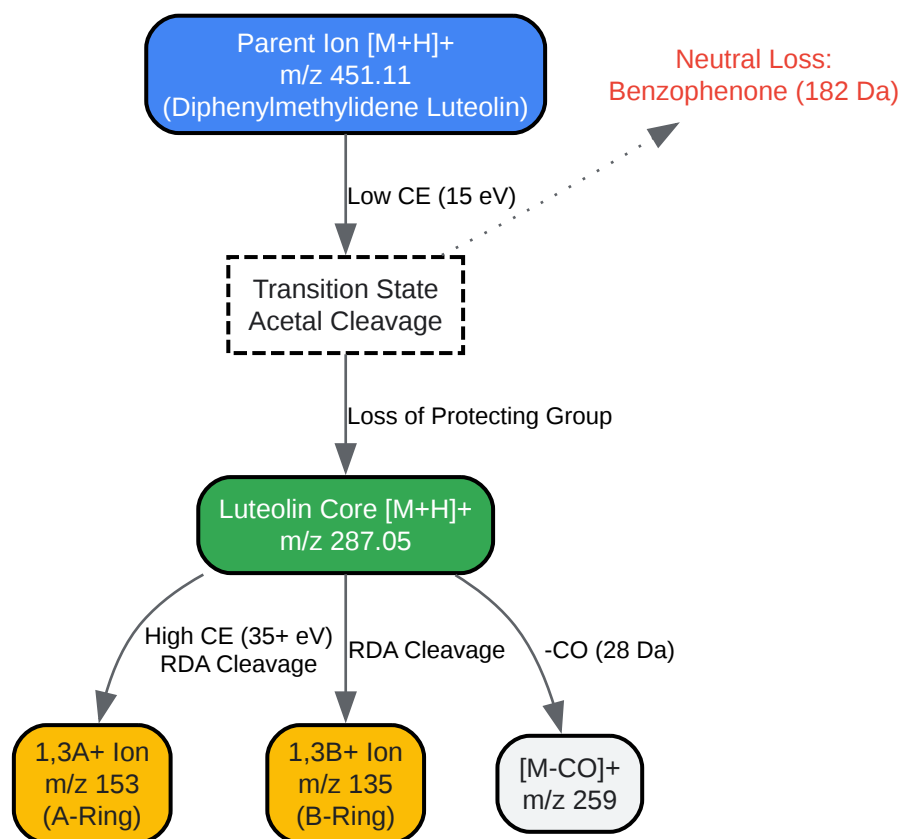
Parent Ion [M+H]+
m/z 451.11
(Diphenylmethylidene Luteolin)

Neutral Loss:
Benzophenone (182 Da)

Low CE (15 eV)

Transition State
Acetal Cleavage

Loss of Protecting Group

Luteolin Core [M+H]+
m/z 287.05

High CE (35+ eV)
RDA Cleavage

RDA Cleavage

-CO (28 Da)

1,3A+ Ion
m/z 153
(A-Ring)

1,3B+ Ion
m/z 135
(B-Ring)

[M-CO]+
m/z 259